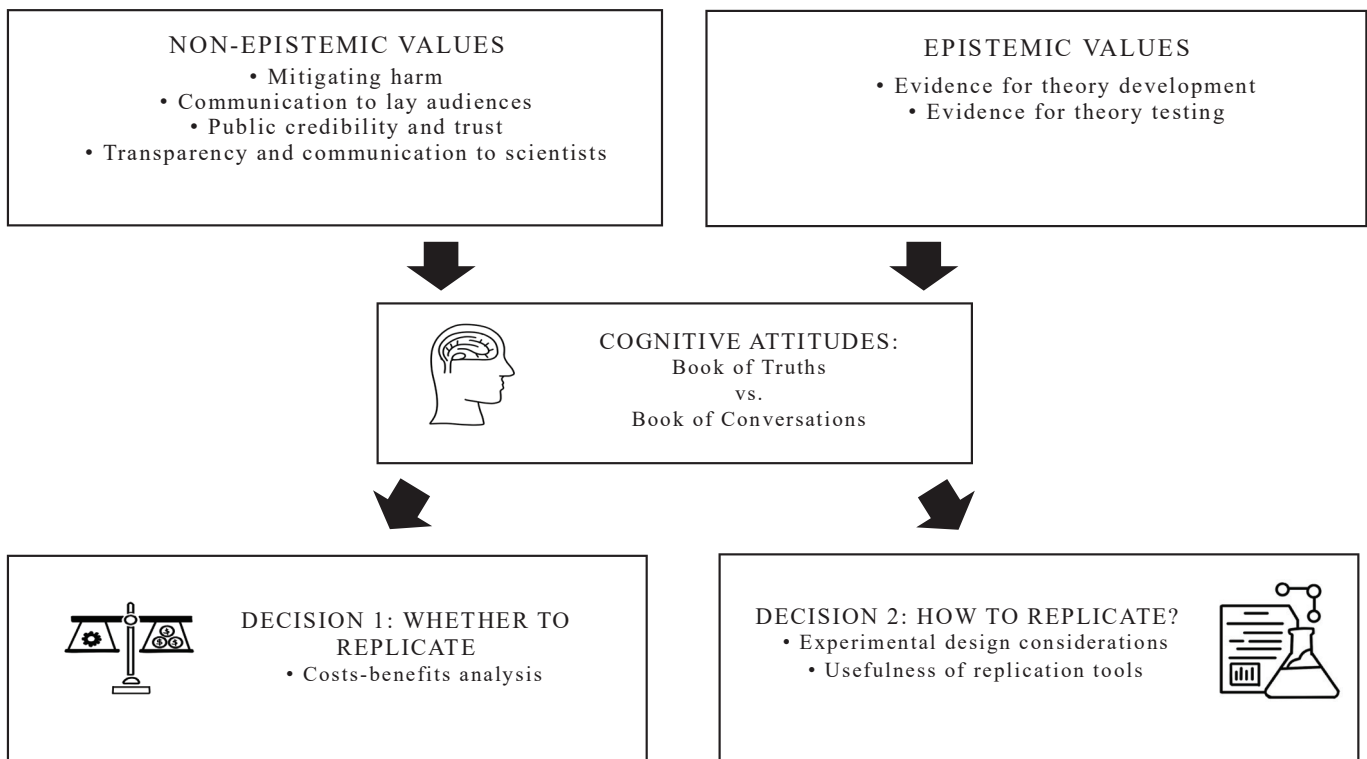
NON-EPISTEMIC VALUES
• Mitigating harm
• Communication to lay audiences
• Public credibility and trust
• Transparency and communication to scientists

EPISTEMIC VALUES
• Evidence for theory development
• Evidence for theory testing

COGNITIVE ATTITUDES:
Book of Truths
vs.
Book of Conversations

DECISION 1: WHETHER TO REPLICATE
• Costs-benefits analysis

DECISION 2: HOW TO REPLICATE?
• Experimental design considerations
• Usefulness of replication tools